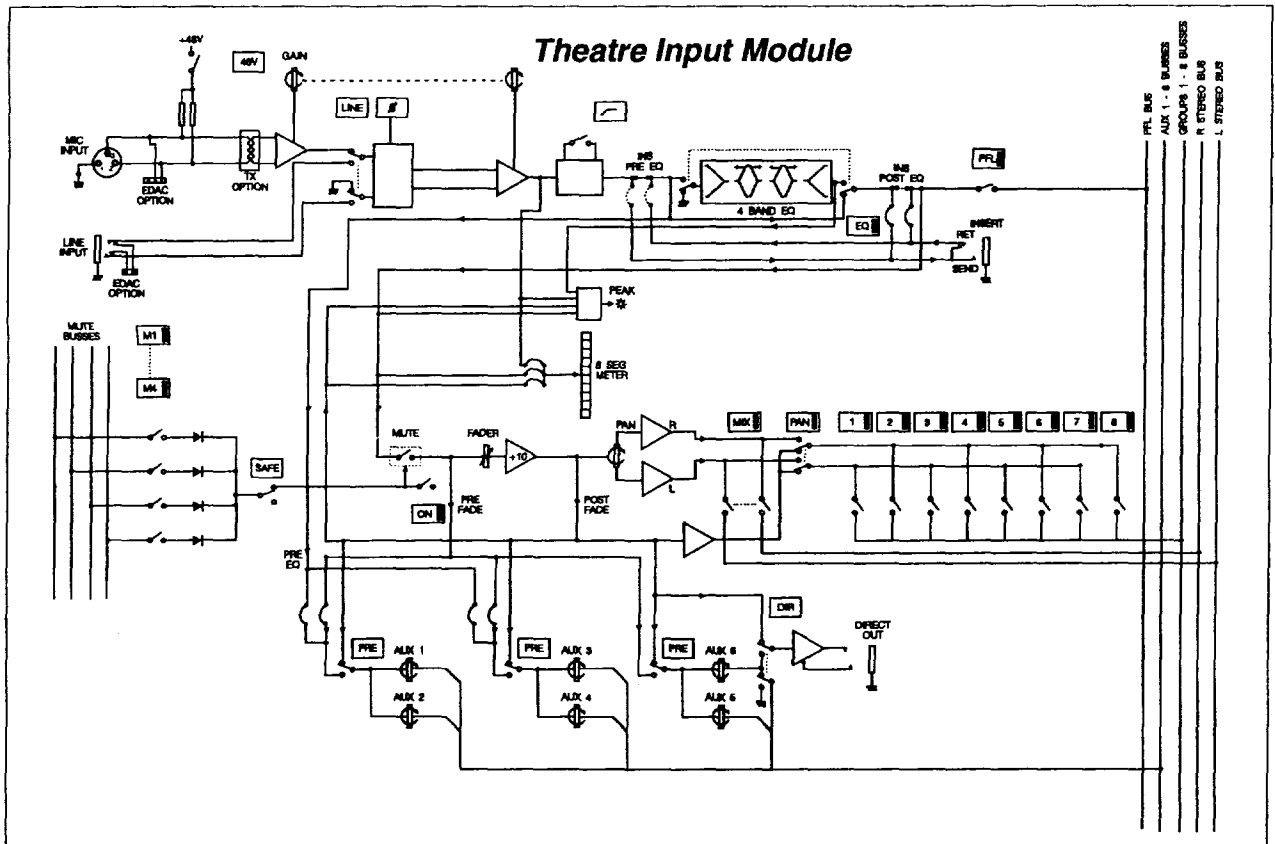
Theatre Input Module

+48V

48V

GAIN

MIC INPUT

EDAC OPTION

TX OPTION

LINE

Ø

INS PRE EQ

4 BAND EQ

INS POST EQ

PFL

EQ

INSERT

RET

SEND

LINE INPUT

EDAC OPTION

PEAK

MUTE BUSSES

M1

M4

8 SEG METER

MUTE

FADER

+10

PAN

R

L

MIX

PAN

1

2

3

4

5

6

7

8

SAFE

ON

PRE FADE

POST FADE

PRE EQ

DIR

DIRECT OUT

PRE

AUX 1

AUX 2

PRE

AUX 3

AUX 4

PRE

AUX 6

AUX 5

PFL BUS

AUX 1 - 6 BUSSES

GROUPS 1 - 8 BUSSES

R STEREO BUS

L STEREO BUS